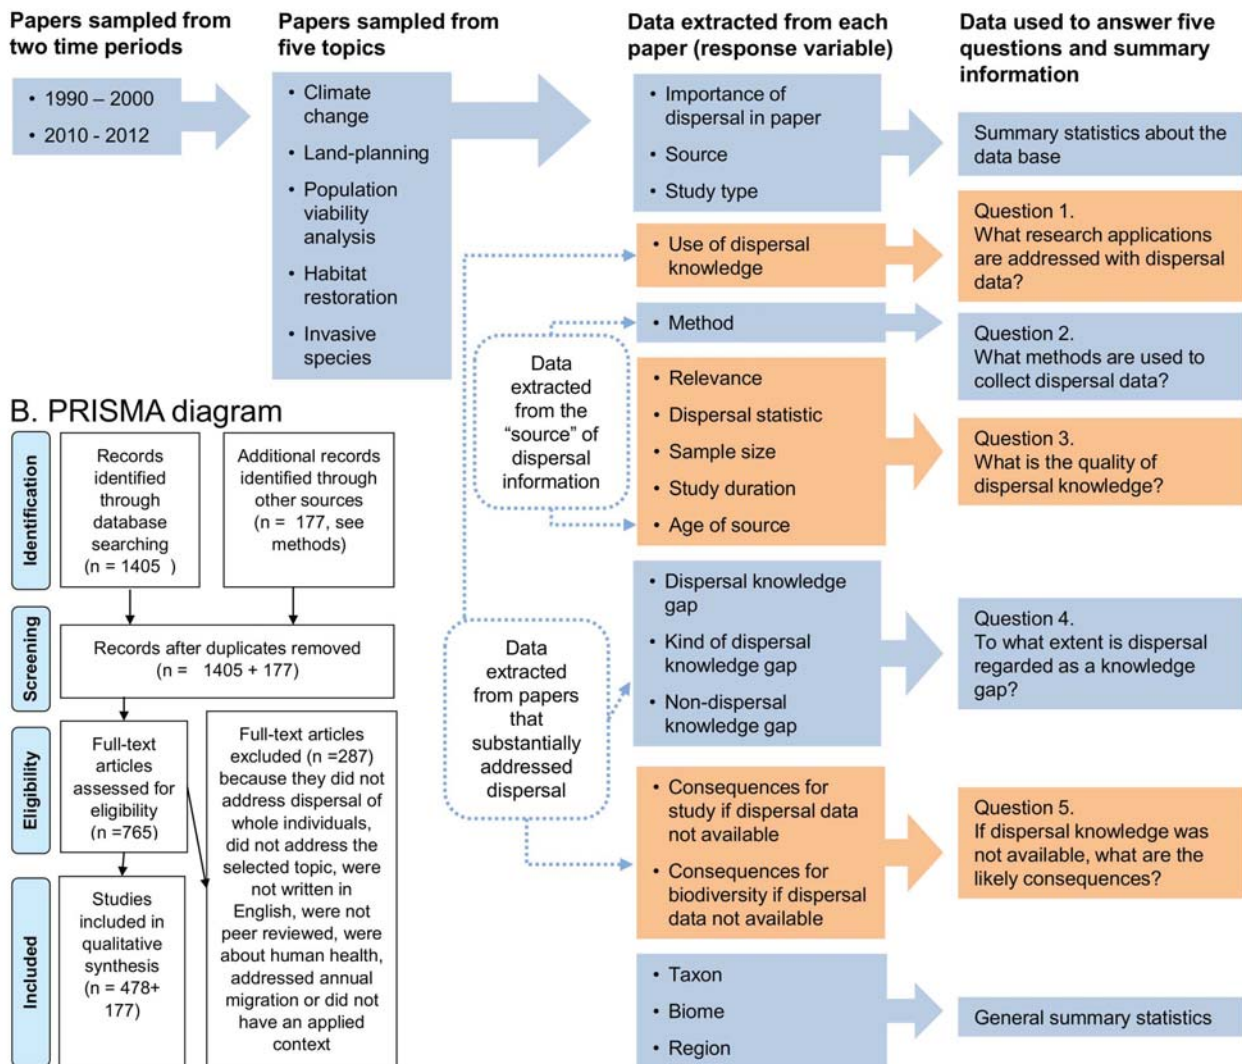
Papers sampled from two time periods

• 1990 – 2000
• 2010 - 2012

Papers sampled from five topics

• Climate change
• Land-planning
• Population viability analysis
• Habitat restoration
• Invasive species

Data extracted from each paper (response variable)

• Importance of dispersal in paper
• Source
• Study type

• Use of dispersal knowledge

• Method

Data extracted from the "source" of dispersal information

• Relevance
• Dispersal statistic
• Sample size
• Study duration
• Age of source

• Dispersal knowledge gap
• Kind of dispersal knowledge gap
• Non-dispersal knowledge gap

Data extracted from papers that substantially addressed dispersal

• Consequences for study if dispersal data not available
• Consequences for biodiversity if dispersal data not available

• Taxon
• Biome
• Region

Data used to answer five questions and summary information

Summary statistics about the data base

Question 1.
What research applications are addressed with dispersal data?

Question 2.
What methods are used to collect dispersal data?

Question 3.
What is the quality of dispersal knowledge?

Question 4.
To what extent is dispersal regarded as a knowledge gap?

Question 5.
If dispersal knowledge was not available, what are the likely consequences?

General summary statistics

B. PRISMA diagram

Identification

Records identified through database searching (n = 1405 )

Additional records identified through other sources (n = 177, see methods)

Screening

Records after duplicates removed (n = 1405 + 177)

Eligibility

Full-text articles assessed for eligibility (n =765)

Full-text articles excluded (n =287) because they did not address dispersal of whole individuals, did not address the selected topic, were not written in English, were not peer reviewed, were about human health, addressed annual migration or did not have an applied context

Included

Studies included in qualitative synthesis (n = 478+ 177)